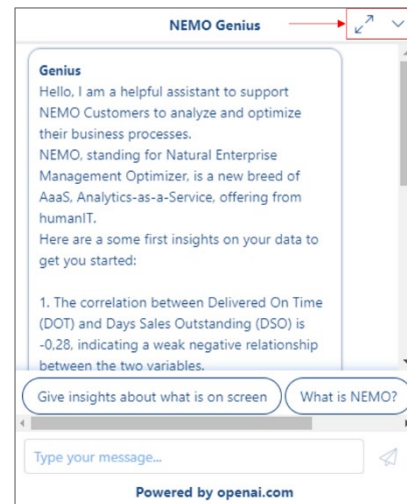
NEMO Genius

Genius
Hello, I am a helpful assistant to support NEMO Customers to analyze and optimize their business processes.
NEMO, standing for Natural Enterprise Management Optimizer, is a new breed of AaaS, Analytics-as-a-Service, offering from humanIT.
Here are a some first insights on your data to get you started:

1. The correlation between Delivered On Time (DOT) and Days Sales Outstanding (DSO) is -0.28, indicating a weak negative relationship between the two variables.

Give insights about what is on screen
What is NEMO?

Type your message...

Powered by openai.com